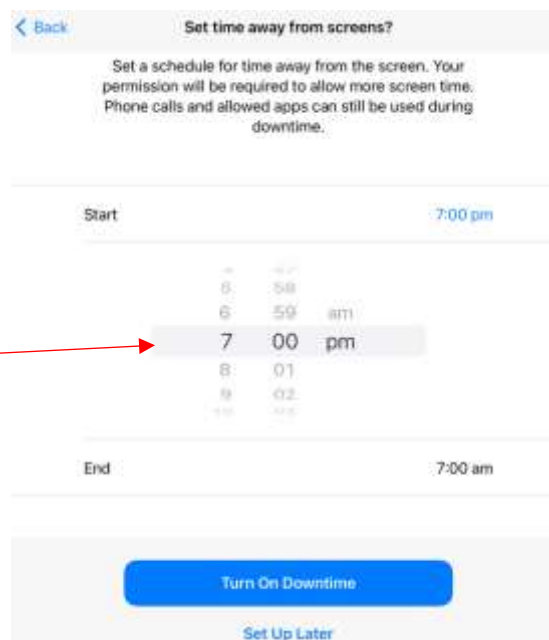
< Back

Set time away from screens?

Set a schedule for time away from the screen. Your permission will be required to allow more screen time. Phone calls and allowed apps can still be used during downtime.

Start 7:00 pm

5 58
6 59 am
7 00 pm
8 01
9 02

End 7:00 am

Turn On Downtime

Set Up Later